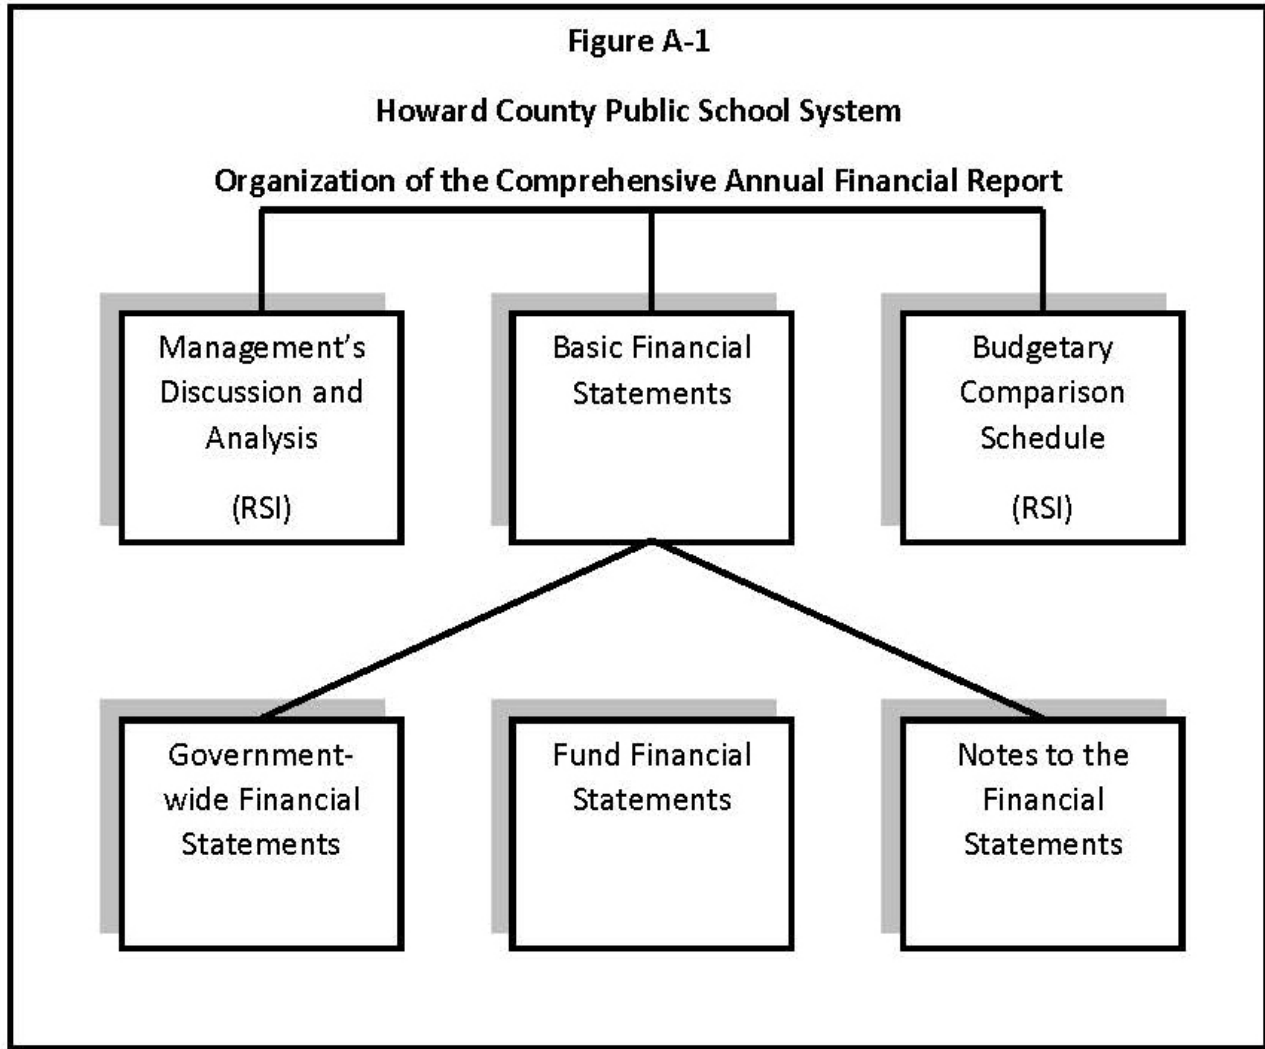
Figure A-1

Howard County Public School System

Organization of the Comprehensive Annual Financial Report

Management's Discussion and Analysis

(RSI)

Basic Financial Statements

Budgetary Comparison Schedule

(RSI)

Government-wide Financial Statements

Fund Financial Statements

Notes to the Financial Statements